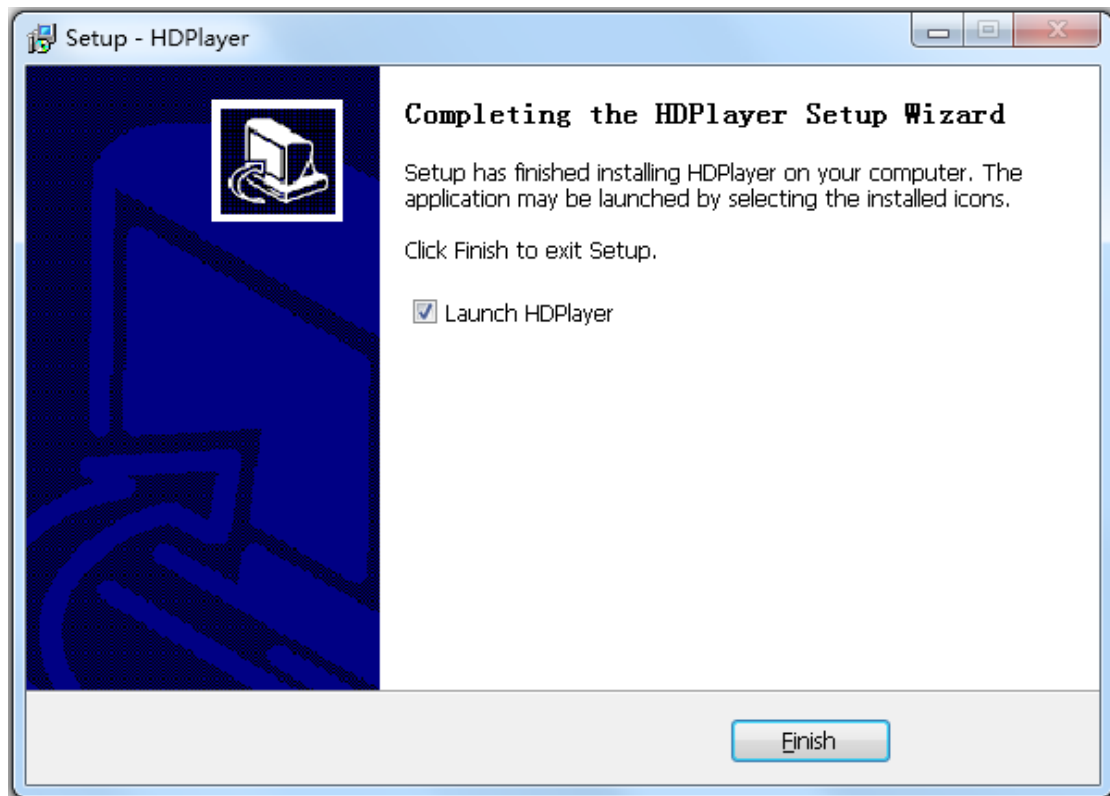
Setup - HDPlayer

Completing the HDPlayer Setup Wizard

Setup has finished installing HDPlayer on your computer. The application may be launched by selecting the installed icons.

Click Finish to exit Setup.

☑ Launch HDPlayer

Finish